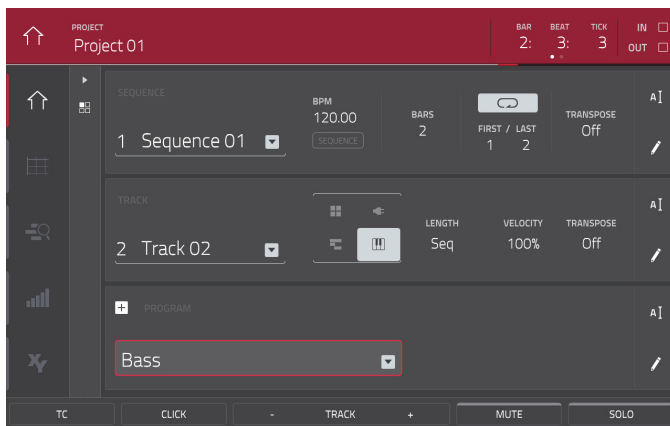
PROJECT
Project 01

BAR 2:
BEAT 3:
TICK 3
IN
OUT

SEQUENCE
1 Sequence 01
BPM
120.00
SEQUENCE
BARS
2
FIRST / LAST
1 2
TRANSPOSE
Off

TRACK
2 Track 02
LENGTH
Seq
VELOCITY
100%
TRANSPOSE
Off

PROGRAM
Bass

TC
CLICK
-
TRACK
+
MUTE
SOLO